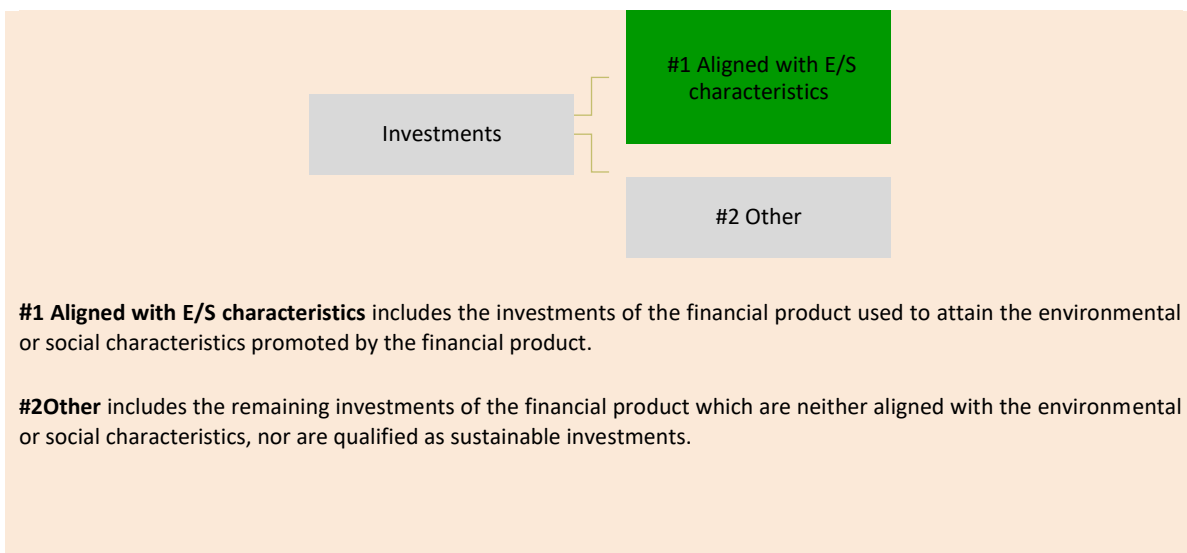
Investments

#1 Aligned with E/S characteristics

#2 Other

**#1 Aligned with E/S characteristics** includes the investments of the financial product used to attain the environmental or social characteristics promoted by the financial product.

**#2Other** includes the remaining investments of the financial product which are neither aligned with the environmental or social characteristics, nor are qualified as sustainable investments.